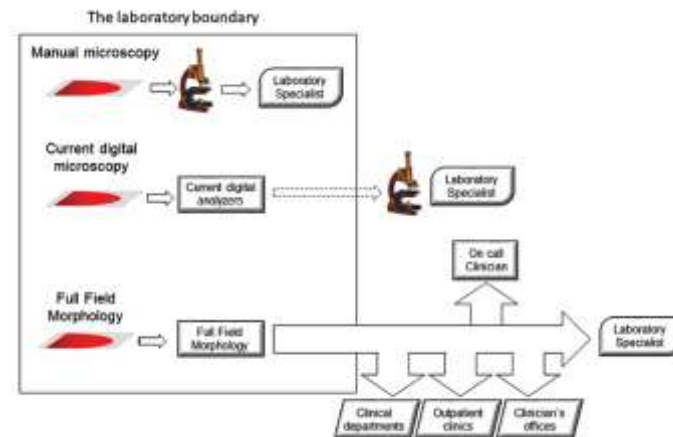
The laboratory boundary

Manual microscopy

Laboratory Specialist

Current digital microscopy

Current digital analyzers

Laboratory Specialist

On call Clinician

Full Field Morphology

Full Field Morphology

Laboratory Specialist

Clinical departments

Outpatient clinics

Clinician's offices